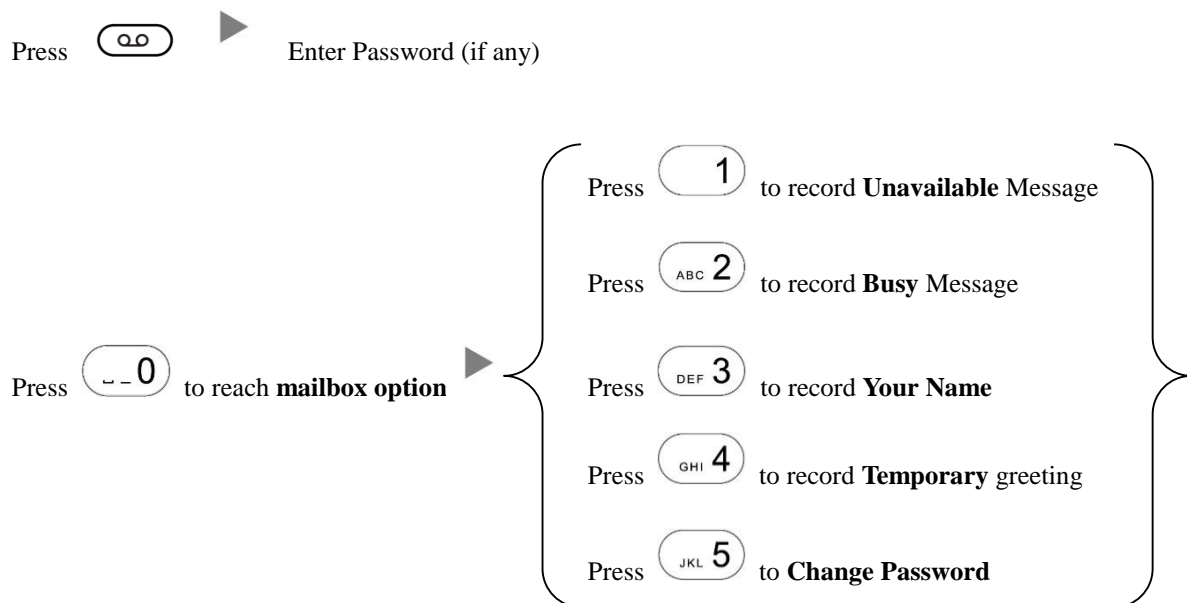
Press Enter Password (if any)

Press 0 to reach **mailbox option**

Press 1 to record **Unavailable** Message

Press ABC 2 to record **Busy** Message

Press DEF 3 to record **Your Name**

Press GHI 4 to record **Temporary** greeting

Press JKL 5 to **Change Password**